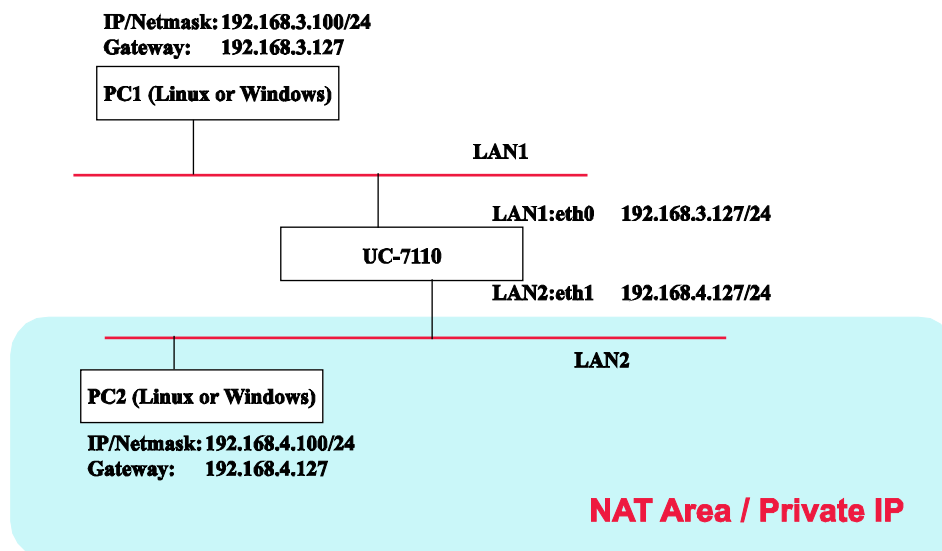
IP/Netmask: 192.168.3.100/24
Gateway: 192.168.3.127

PC1 (Linux or Windows)

LAN1

LAN1:eth0 192.168.3.127/24

UC-7110

LAN2:eth1 192.168.4.127/24

LAN2

PC2 (Linux or Windows)

IP/Netmask: 192.168.4.100/24
Gateway: 192.168.4.127

NAT Area / Private IP